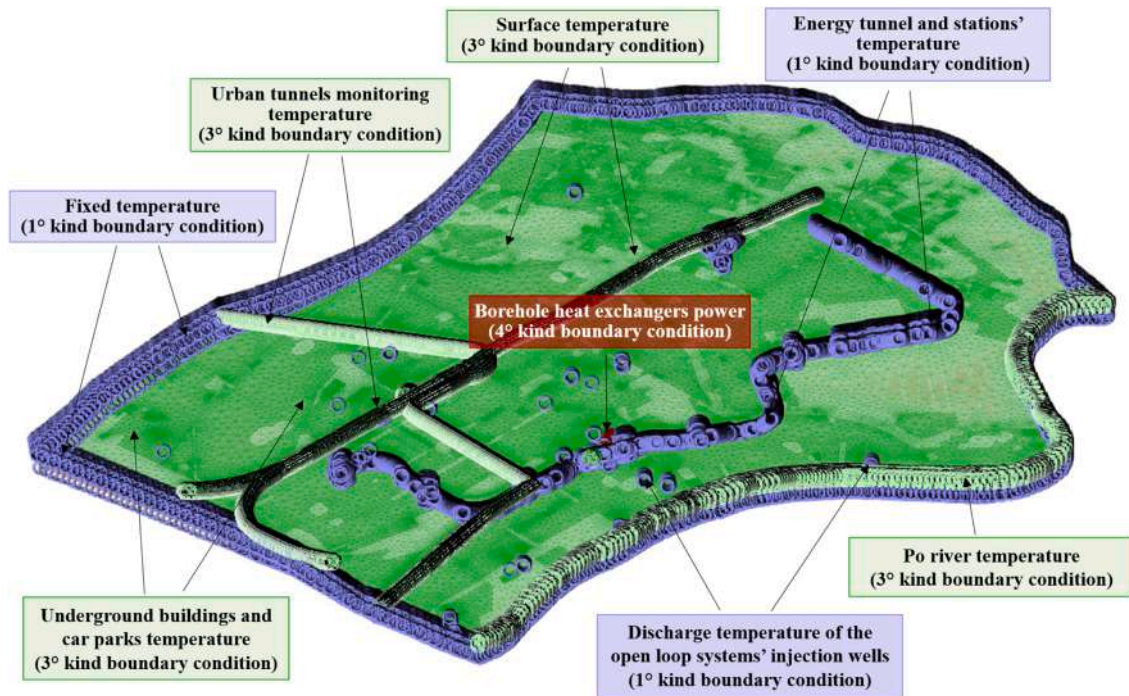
Surface temperature
(3° kind boundary condition)

Energy tunnel and stations' temperature
(1° kind boundary condition)

Urban tunnels monitoring temperature
(3° kind boundary condition)

Fixed temperature
(1° kind boundary condition)

Borehole heat exchangers power
(4° kind boundary condition)

Po river temperature
(3° kind boundary condition)

Underground buildings and car parks temperature
(3° kind boundary condition)

Discharge temperature of the open loop systems' injection wells
(1° kind boundary condition)